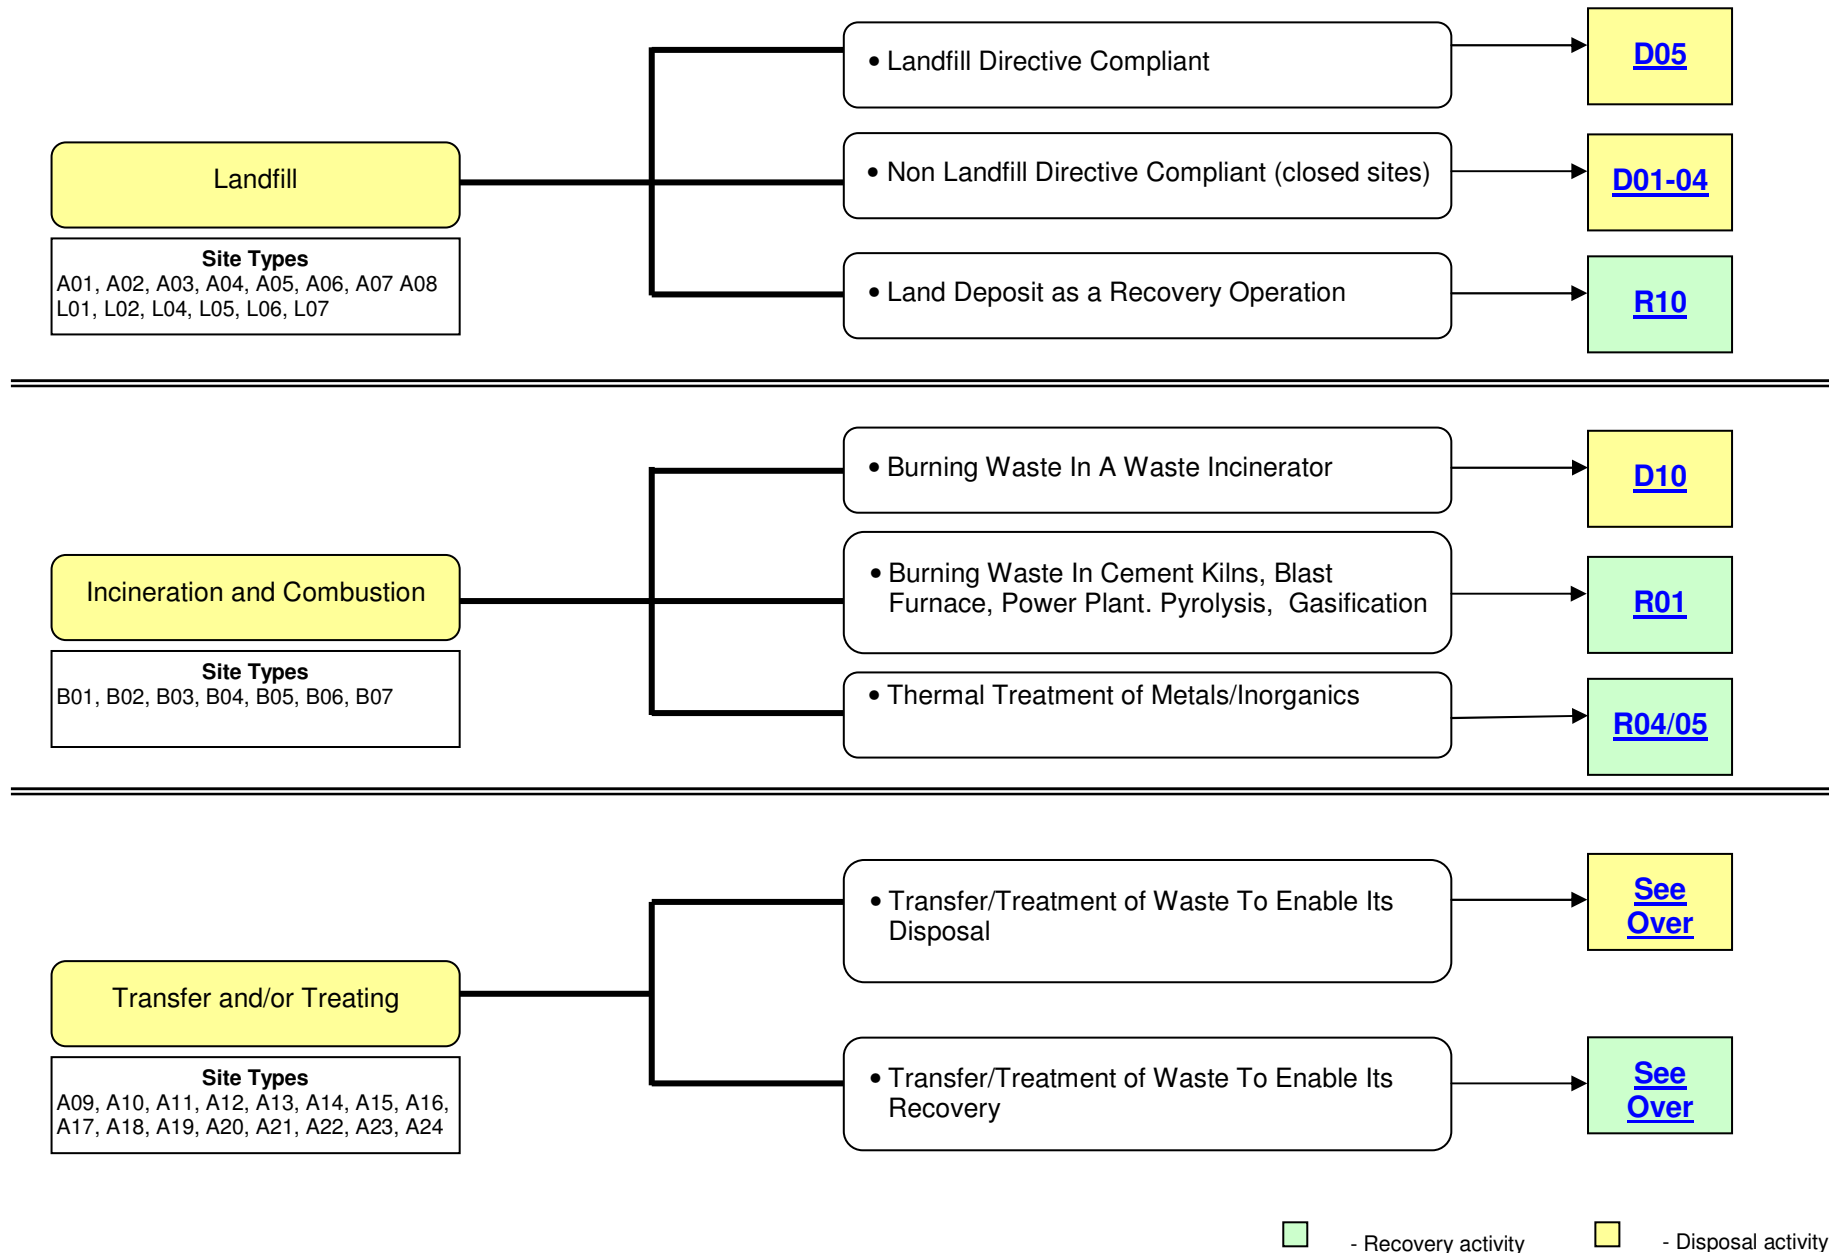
Landfill

Site Types
A01, A02, A03, A04, A05, A06, A07 A08
L01, L02, L04, L05, L06, L07

• Landfill Directive Compliant

D05

• Non Landfill Directive Compliant (closed sites)

D01-04

• Land Deposit as a Recovery Operation

R10

Incineration and Combustion

Site Types
B01, B02, B03, B04, B05, B06, B07

• Burning Waste In A Waste Incinerator

D10

• Burning Waste In Cement Kilns, Blast Furnace, Power Plant. Pyrolysis, Gasification

R01

• Thermal Treatment of Metals/Inorganics

R04/05

Transfer and/or Treating

Site Types
A09, A10, A11, A12, A13, A14, A15, A16, A17, A18, A19, A20, A21, A22, A23, A24

• Transfer/Treatment of Waste To Enable Its Disposal

See Over

• Transfer/Treatment of Waste To Enable Its Recovery

See Over

- Recovery activity - Disposal activity